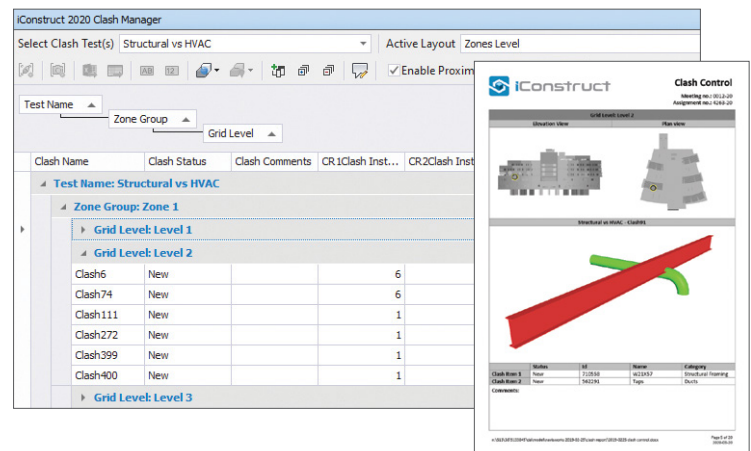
iConstruct 2020 Clash Manager

Select Clash Test(s) Structural vs HVAC

Active Layout Zones Level

Enable Proxim

Test Name

Zone Group

Grid Level

| Clash Name | Clash Status | Clash Comments | CR1Clash Inst... | CR2Clash Inst |
|---|---|---|---|---|
| Test Name: Structural vs HVAC | | | | |
| Zone Group: Zone 1 | | | | |
| Grid Level: Level 1 | | | | |
| Grid Level: Level 2 | | | | |
| Clash6 | New | | 6 | |
| Clash74 | New | | 6 | |
| Clash111 | New | | 1 | |
| Clash272 | New | | 1 | |
| Clash399 | New | | 1 | |
| Clash400 | New | | 1 | |
| Grid Level: Level 3 | | | | |

iConstruct

Clash Control

Meeting no.: 0012-20

Assignment no.: 4263-20

Grid Level: Level 2

Elevation View

Plan View

Structural vs HVAC - Clash6

| | Status | Id | Name | Category |
|---|---|---|---|---|
| Clash Item 1 | New | 710550 | W21X57 | Structural Framing |
| Clash Item 2 | New | 560291 | Tags | Ducts |

Comments:

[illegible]

Page 1 of 20
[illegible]